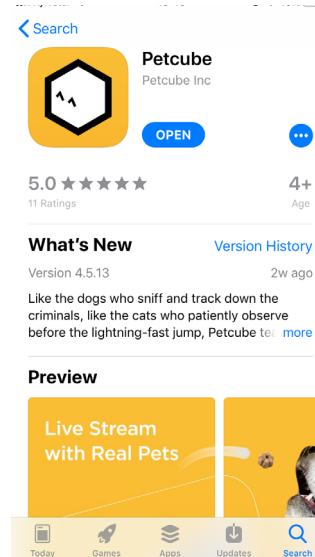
< Search

Petcube
Petcube Inc

OPEN

5.0 ★★★★★
11 Ratings

4+
Age

What's New
Version History

Version 4.5.13
2w ago

Like the dogs who sniff and track down the criminals, like the cats who patiently observe before the lightning-fast jump, Petcube te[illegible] more

Preview

Live Stream with Real Pets

Today Games Apps Updates Search